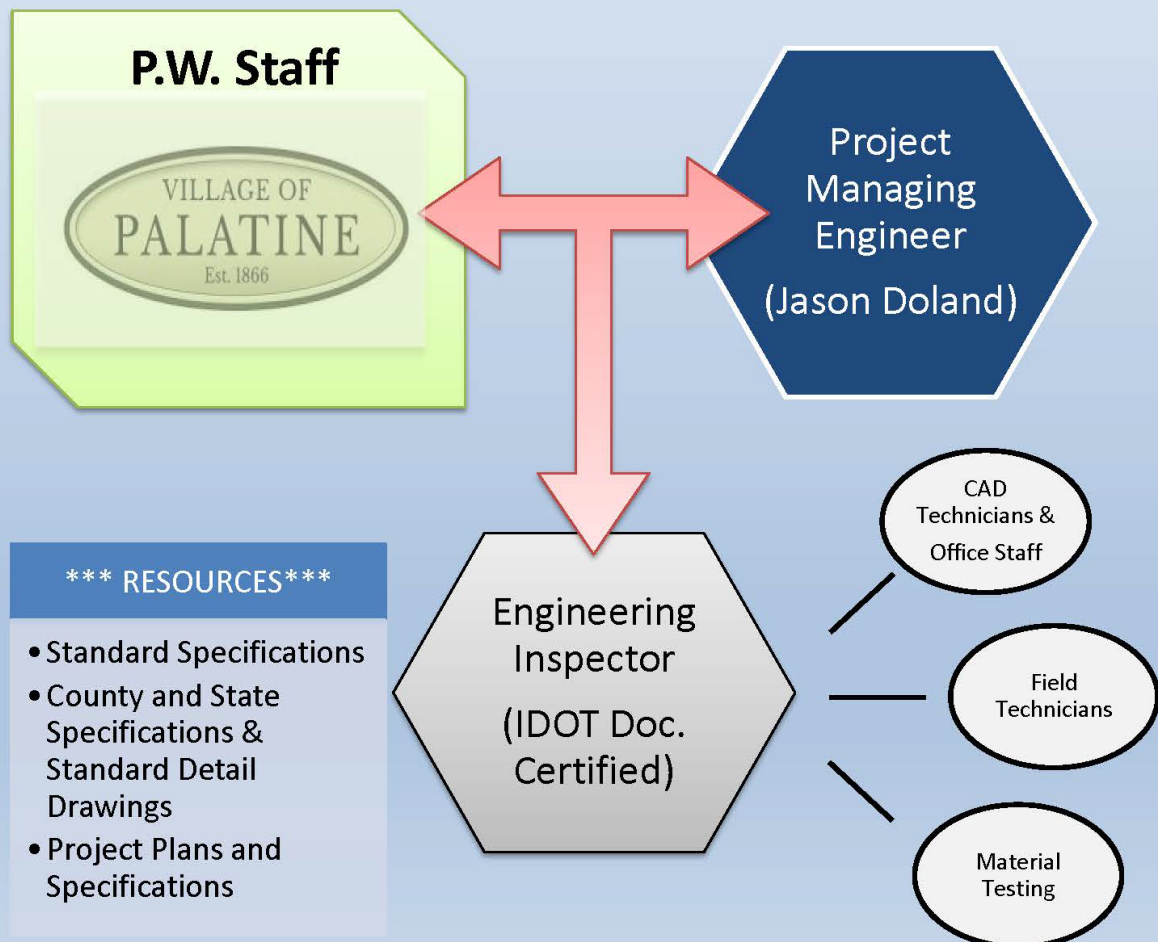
P.W. Staff

VILLAGE OF
PALATINE
Est. 1866

Project Managing Engineer

(Jason Doland)

CAD Technicians & Office Staff

*** RESOURCES***

• Standard Specifications
• County and State Specifications & Standard Detail Drawings
• Project Plans and Specifications

Engineering Inspector

(IDOT Doc. Certified)

Field Technicians

Material Testing